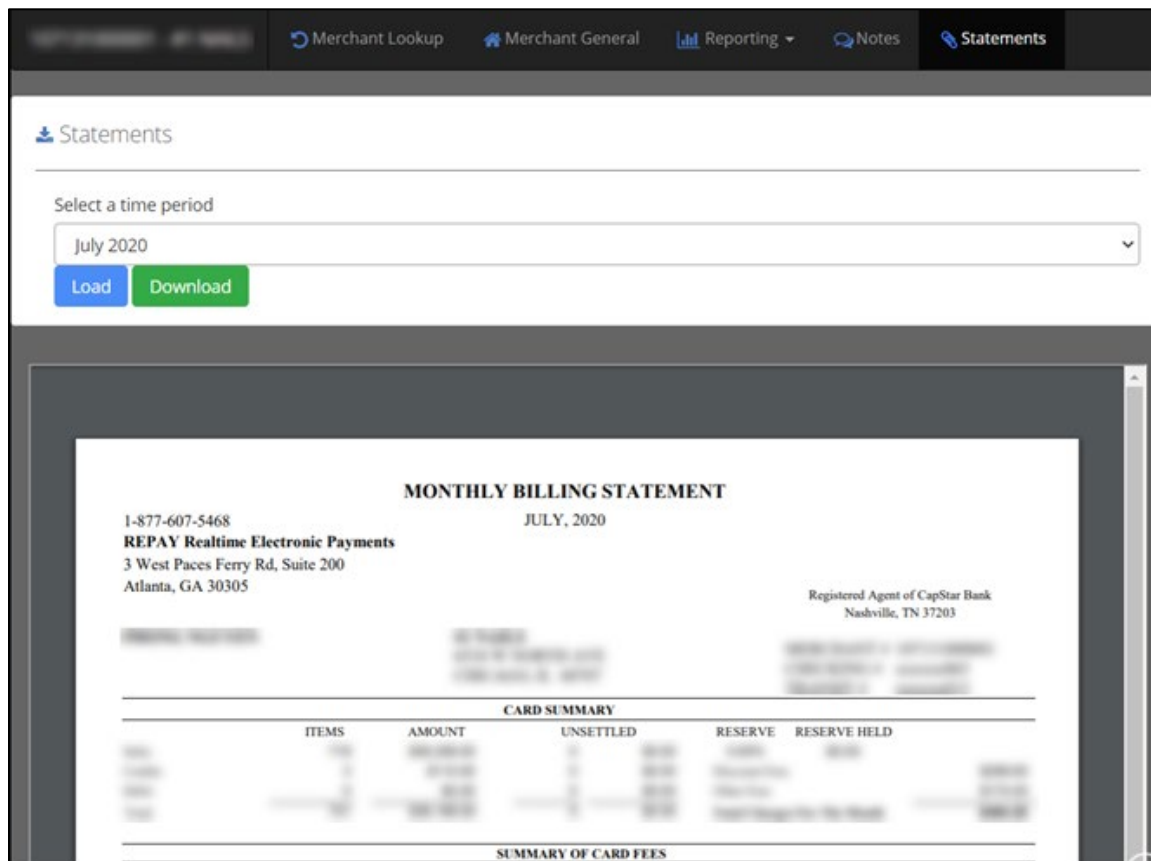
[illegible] Merchant Lookup Merchant General Reporting Notes Statements

Statements

Select a time period

July 2020

Load Download

MONTHLY BILLING STATEMENT

1-877-607-5468
REPAY Realtime Electronic Payments
3 West Paces Ferry Rd, Suite 200
Atlanta, GA 30305

JULY, 2020

Registered Agent of CapStar Bank
Nashville, TN 37203

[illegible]

CARD SUMMARY

ITEMS AMOUNT UNSETTLED RESERVE RESERVE HELD

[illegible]

SUMMARY OF CARD FEES